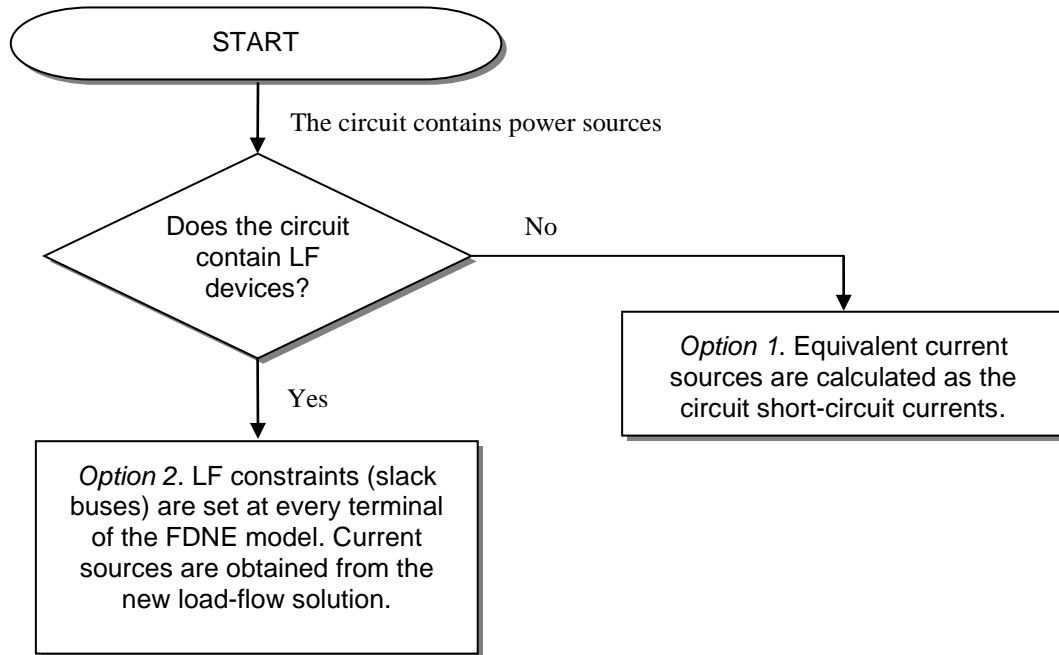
START

The circuit contains power sources

Does the circuit contain LF devices?

No

Option 1. Equivalent current sources are calculated as the circuit short-circuit currents.

Yes

Option 2. LF constraints (slack buses) are set at every terminal of the FDNE model. Current sources are obtained from the new load-flow solution.